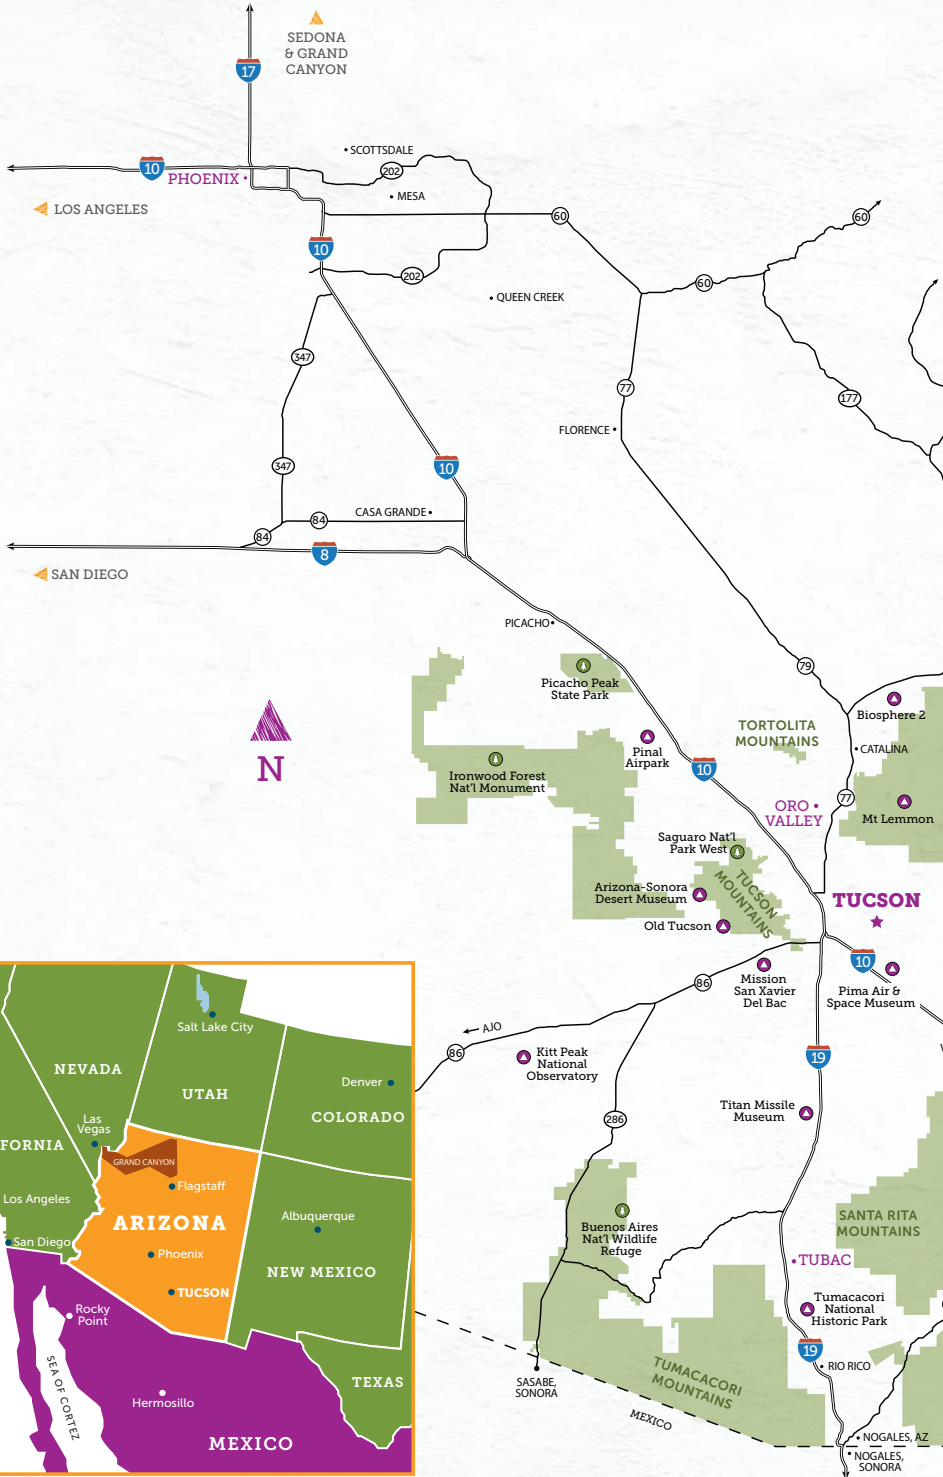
SEDONA & GRAND CANYON

17

10

PHOENIX •

• SCOTTSDALE

202

• MESA

LOS ANGELES

60

60

10

202

• QUEEN CREEK

60

347

77

177

FLORENCE •

347

10

CASA GRANDE •

84

84

8

SAN DIEGO

PICACHO•

Picacho Peak State Park

79

N

TORTOLITA MOUNTAINS

Biosphere 2

• CATALINA

Pinal Airpark

Ironwood Forest Nat'l Monument

10

ORO • VALLEY

77

Mt Lemmon

Saguaro Nat'l Park West

TUCSON MOUNTAINS

Arizona-Sonora Desert Museum

TUCSON

Old Tucson

10

86

Mission San Xavier Del Bac

Pima Air & Space Museum

AJO

86

Kitt Peak National Observatory

19

286

Titan Missile Museum

Buenos Aires Nat'l Wildlife Refuge

SANTA RITA MOUNTAINS

• TUBAC

Tumacacori National Historic Park

19

• RIO RICO

SASABE, SONORA

TUMACACORI MOUNTAINS

MEXICO

• NOGALES, AZ

• NOGALES, SONORA

Salt Lake City

NEVADA

UTAH

Denver

COLORADO

Las Vegas

FORNIA

GRAND CANYON

Flagstaff

Los Angeles

ARIZONA

Albuquerque

San Diego

Phoenix

NEW MEXICO

TUCSON

Rocky Point

SEA OF CORTEZ

TEXAS

Hermosillo

MEXICO